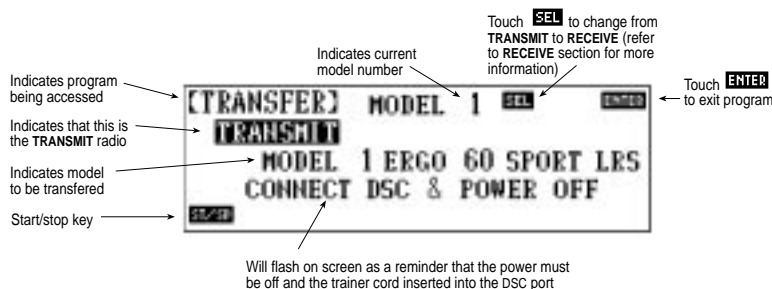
Touch SEL to change from TRANSMIT to RECEIVE (refer to RECEIVE section for more information)

Indicates current model number

Indicates program being accessed

Touch ENTER to exit program

Indicates that this is the TRANSMIT radio

Indicates model to be transfered

Start/stop key

[TRANSFER] MODEL 1 SEL ENTER

TRANSMIT

MODEL 1 ERGO 60 SPORT LRS

CONNECT DSC & POWER OFF

ST/SP

Will flash on screen as a reminder that the power must be off and the trainer cord inserted into the DSC port